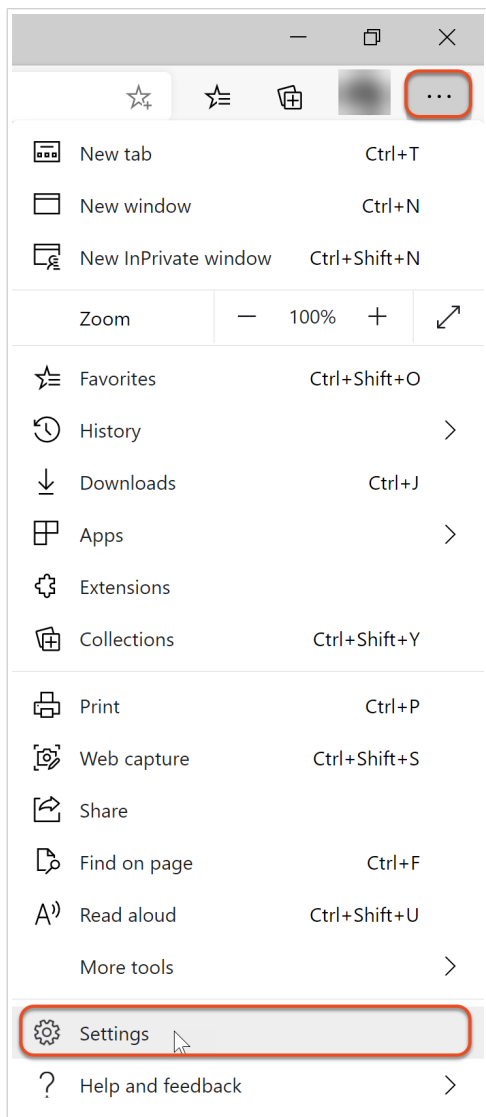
New tab Ctrl+T
New window Ctrl+N
New InPrivate window Ctrl+Shift+N
Zoom — 100% +
Favorites Ctrl+Shift+O
History
Downloads Ctrl+J
Apps
Extensions
Collections Ctrl+Shift+Y
Print Ctrl+P
Web capture Ctrl+Shift+S
Share
Find on page Ctrl+F
Read aloud Ctrl+Shift+U
More tools
Settings
Help and feedback